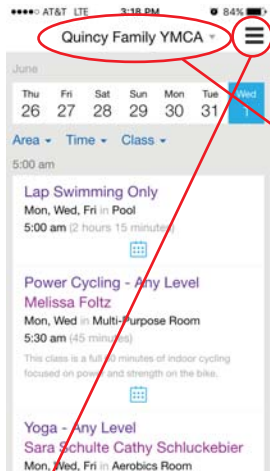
AT&T LTE 3:18 PM 84%

Quincy Family YMCA

June

| Thu | Fri | Sat | Sun | Mon | Tue | Wed |
|---|---|---|---|---|---|---|
| 26 | 27 | 28 | 29 | 30 | 31 | 1 |

Area Time Class

5:00 am

Lap Swimming Only
Mon, Wed, Fri in Pool
5:00 am (2 hours 15 minutes)

Power Cycling - Any Level
Melissa Foltz
Mon, Wed in Multi-Purpose Room
5:30 am (45 minutes)
This class is a full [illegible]0 minutes of indoor cycling focused on power and strength on the bike.

Yoga - Any Level
Sara Schulte Cathy Schluckebier
Mon, Wed, Fri in Aerobics Room